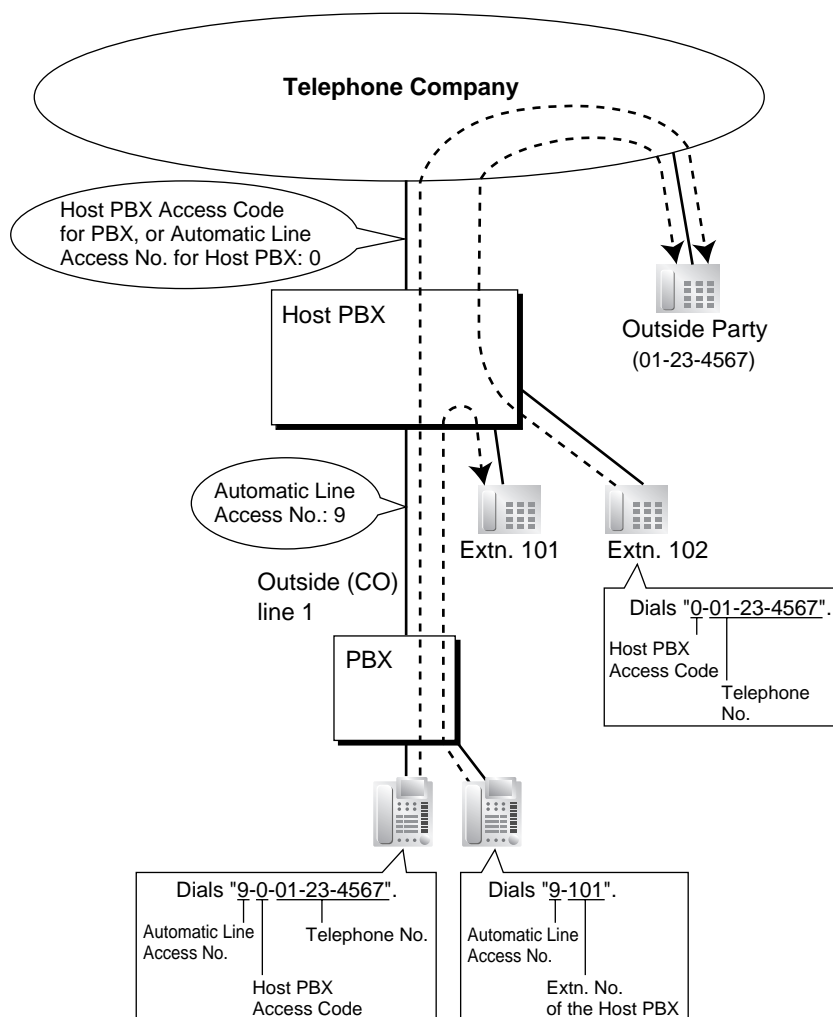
Telephone Company

Host PBX Access Code for PBX, or Automatic Line Access No. for Host PBX: 0

Host PBX

Outside Party
(01-23-4567)

Automatic Line Access No.: 9

Extn. 101

Extn. 102

Outside (CO) line 1

Dials "0-01-23-4567".
Host PBX Access Code
Telephone No.

PBX

Dials "9-0-01-23-4567".
Automatic Line Access No.
Telephone No.
Host PBX Access Code

Dials "9-101".
Automatic Line Access No.
Extn. No. of the Host PBX